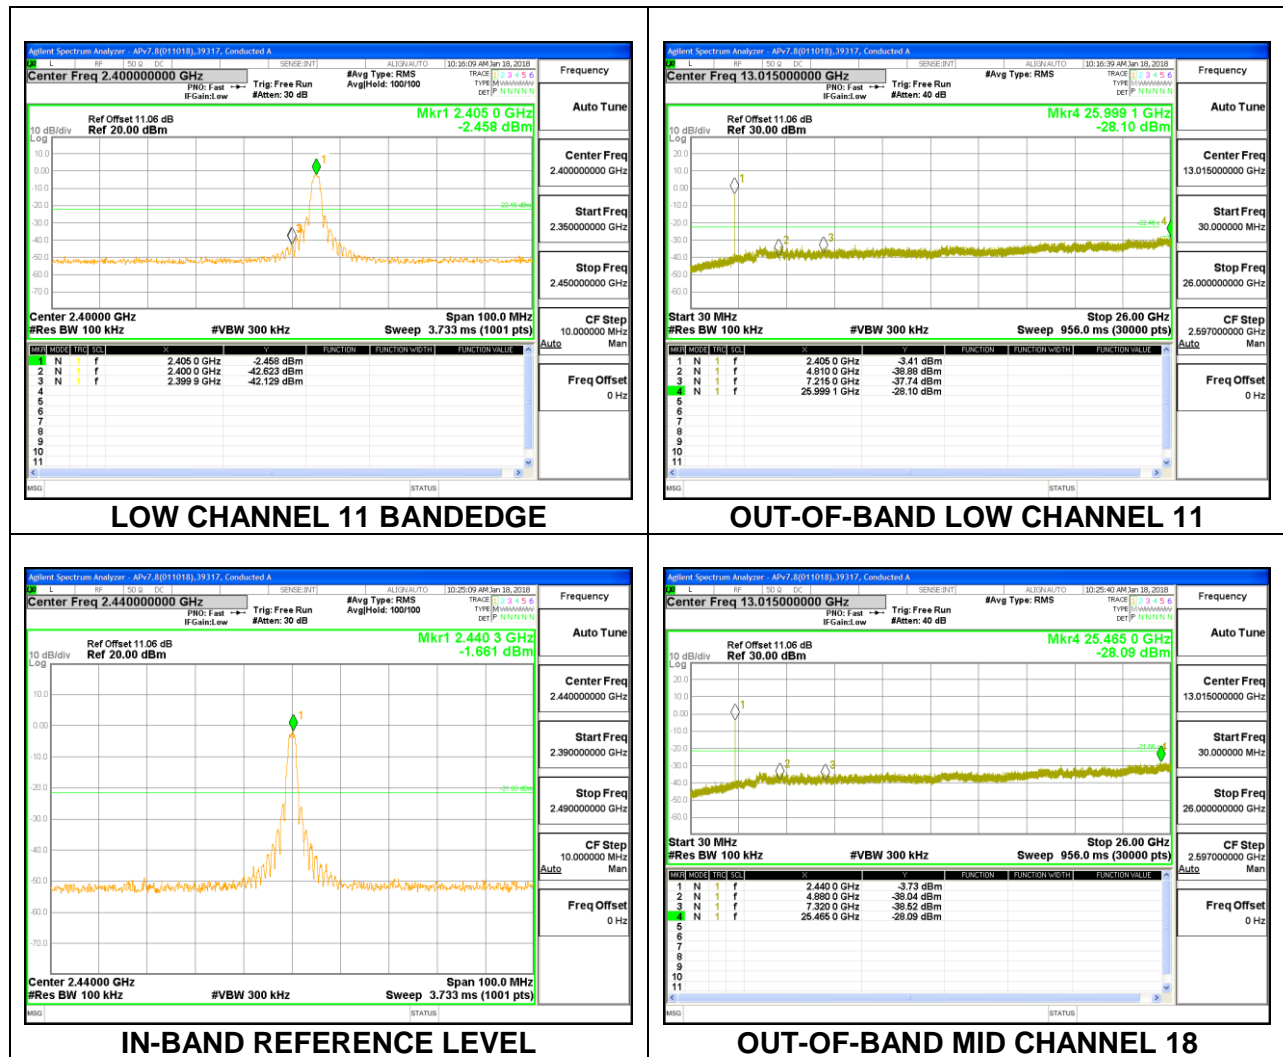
Agilent Spectrum Analyzer - APv7.8(011018),39317, Conducted A
L RF 50Ω DC SENSE:INT ALIGN AUTO 10:16:09 AM Jan 18, 2018
Center Freq 2.400000000 GHz
PNO: Fast IFGain:Low
Trig: Free Run
#Atten: 30 dB
#Avg Type: RMS
Avg|Hold: 100/100
TRACE 1 2 3 4 5 6
TYPE M WWWWW
DET P N N N N N
Frequency
Ref Offset 11.06 dB
10 dB/div Ref 20.00 dBm
Log
Mkr1 2.405 0 GHz
-2.458 dBm
10.0
0.00
-10.0
-20.0
-30.0
-40.0
-50.0
-60.0
-70.0
-22.46 dBm
Center 2.40000 GHz
#Res BW 100 kHz
#VBW 300 kHz
Span 100.0 MHz
Sweep 3.733 ms (1001 pts)
Auto Tune
Center Freq
2.400000000 GHz
Start Freq
2.350000000 GHz
Stop Freq
2.450000000 GHz
CF Step
10.000000 MHz
Auto Man
Freq Offset
0 Hz

| MKR | MODE | TRC | SCL | X | Y | FUNCTION | FUNCTION WIDTH | FUNCTION VALUE |
|---|---|---|---|---|---|---|---|---|
| 1 | N | 1 | f | 2.405 0 GHz | -2.458 dBm | | | |
| 2 | N | 1 | f | 2.400 0 GHz | -42.623 dBm | | | |
| 3 | N | 1 | f | 2.399 9 GHz | -42.129 dBm | | | |
| 4 | | | | | | | | |
| 5 | | | | | | | | |
| 6 | | | | | | | | |
| 7 | | | | | | | | |
| 8 | | | | | | | | |
| 9 | | | | | | | | |
| 10 | | | | | | | | |
| 11 | | | | | | | | |

MSG STATUS

LOW CHANNEL 11 BANDEDGE

Agilent Spectrum Analyzer - APv7.8(011018),39317, Conducted A
L RF 50Ω DC SENSE:INT ALIGN AUTO 10:16:39 AM Jan 18, 2018
Center Freq 13.015000000 GHz
PNO: Fast IFGain:Low
Trig: Free Run
#Atten: 40 dB
#Avg Type: RMS
TRACE 1 2 3 4 5 6
TYPE M WWWWW
DET P N N N N N
Frequency
Ref Offset 11.06 dB
10 dB/div Ref 30.00 dBm
Log
Mkr4 25.999 1 GHz
-28.10 dBm
20.0
10.0
0.00
-10.0
-20.0
-30.0
-40.0
-50.0
-60.0
-22.46
Start 30 MHz
#Res BW 100 kHz
#VBW 300 kHz
Stop 26.00 GHz
Sweep 956.0 ms (30000 pts)
Auto Tune
Center Freq
13.015000000 GHz
Start Freq
30.000000 MHz
Stop Freq
26.000000000 GHz
CF Step
2.597000000 GHz
Auto Man
Freq Offset
0 Hz

| MKR | MODE | TRC | SCL | X | Y | FUNCTION | FUNCTION WIDTH | FUNCTION VALUE |
|---|---|---|---|---|---|---|---|---|
| 1 | N | 1 | f | 2.405 0 GHz | -3.41 dBm | | | |
| 2 | N | 1 | f | 4.810 0 GHz | -38.88 dBm | | | |
| 3 | N | 1 | f | 7.215 0 GHz | -37.74 dBm | | | |
| 4 | N | 1 | f | 25.999 1 GHz | -28.10 dBm | | | |
| 5 | | | | | | | | |
| 6 | | | | | | | | |
| 7 | | | | | | | | |
| 8 | | | | | | | | |
| 9 | | | | | | | | |
| 10 | | | | | | | | |
| 11 | | | | | | | | |

MSG STATUS

OUT-OF-BAND LOW CHANNEL 11

Agilent Spectrum Analyzer - APv7.8(011018),39317, Conducted A
L RF 50Ω DC SENSE:INT ALIGN AUTO 10:25:09 AM Jan 18, 2018
Center Freq 2.440000000 GHz
PNO: Fast IFGain:Low
Trig: Free Run
#Atten: 30 dB
#Avg Type: RMS
Avg|Hold: 100/100
TRACE 1 2 3 4 5 6
TYPE M WWWWW
DET P N N N N N
Frequency
Ref Offset 11.06 dB
10 dB/div Ref 20.00 dBm
Log
Mkr1 2.440 3 GHz
-1.661 dBm
10.0
0.00
-10.0
-20.0
-30.0
-40.0
-50.0
-60.0
-70.0
-21.66 dBm
Center 2.44000 GHz
#Res BW 100 kHz
#VBW 300 kHz
Span 100.0 MHz
Sweep 3.733 ms (1001 pts)
Auto Tune
Center Freq
2.440000000 GHz
Start Freq
2.390000000 GHz
Stop Freq
2.490000000 GHz
CF Step
10.000000 MHz
Auto Man
Freq Offset
0 Hz
MSG STATUS

IN-BAND REFERENCE LEVEL

Agilent Spectrum Analyzer - APv7.8(011018),39317, Conducted A
L RF 50Ω DC SENSE:INT ALIGN AUTO 10:25:40 AM Jan 18, 2018
Center Freq 13.015000000 GHz
PNO: Fast IFGain:Low
Trig: Free Run
#Atten: 40 dB
#Avg Type: RMS
TRACE 1 2 3 4 5 6
TYPE M WWWWW
DET P N N N N N
Frequency
Ref Offset 11.06 dB
10 dB/div Ref 30.00 dBm
Log
Mkr4 25.465 0 GHz
-28.09 dBm
20.0
10.0
0.00
-10.0
-20.0
-30.0
-40.0
-50.0
-60.0
-21.66
Start 30 MHz
#Res BW 100 kHz
#VBW 300 kHz
Stop 26.00 GHz
Sweep 956.0 ms (30000 pts)
Auto Tune
Center Freq
13.015000000 GHz
Start Freq
30.000000 MHz
Stop Freq
26.000000000 GHz
CF Step
2.597000000 GHz
Auto Man
Freq Offset
0 Hz

| MKR | MODE | TRC | SCL | X | Y | FUNCTION | FUNCTION WIDTH | FUNCTION VALUE |
|---|---|---|---|---|---|---|---|---|
| 1 | N | 1 | f | 2.440 0 GHz | -3.73 dBm | | | |
| 2 | N | 1 | f | 4.880 0 GHz | -38.04 dBm | | | |
| 3 | N | 1 | f | 7.320 0 GHz | -38.52 dBm | | | |
| 4 | N | 1 | f | 25.465 0 GHz | -28.09 dBm | | | |
| 5 | | | | | | | | |
| 6 | | | | | | | | |
| 7 | | | | | | | | |
| 8 | | | | | | | | |
| 9 | | | | | | | | |
| 10 | | | | | | | | |
| 11 | | | | | | | | |

MSG STATUS

OUT-OF-BAND MID CHANNEL 18